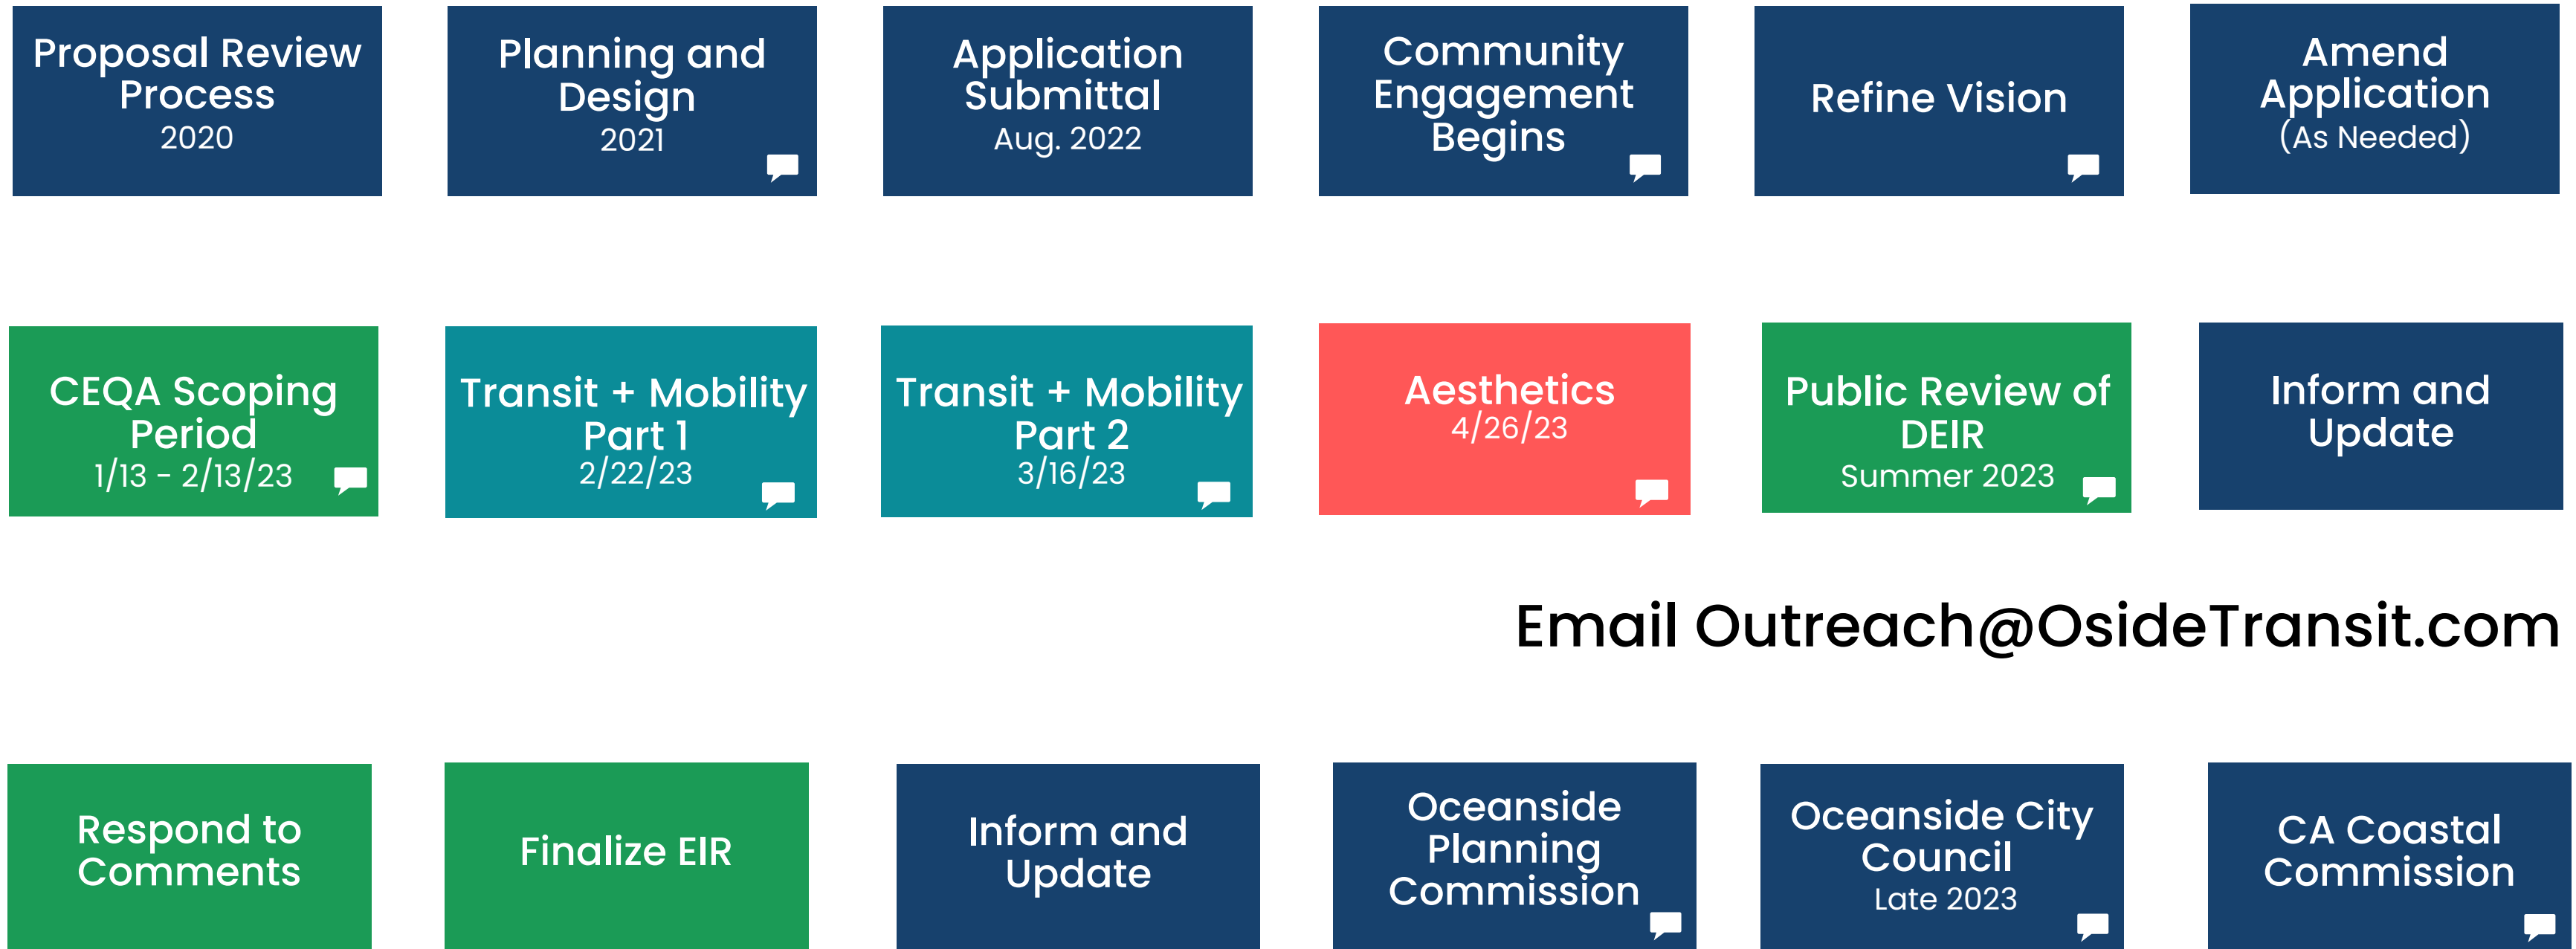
Proposal Review Process
2020

Planning and Design
2021

Application Submittal
Aug. 2022

Community Engagement Begins

Refine Vision

Amend Application
(As Needed)

CEQA Scoping Period
1/13 - 2/13/23

Transit + Mobility Part 1
2/22/23

Transit + Mobility Part 2
3/16/23

Aesthetics
4/26/23

Public Review of DEIR
Summer 2023

Inform and Update

Email Outreach@OsideTransit.com

Respond to Comments

Finalize EIR

Inform and Update

Oceanside Planning Commission

Oceanside City Council
Late 2023

CA Coastal Commission